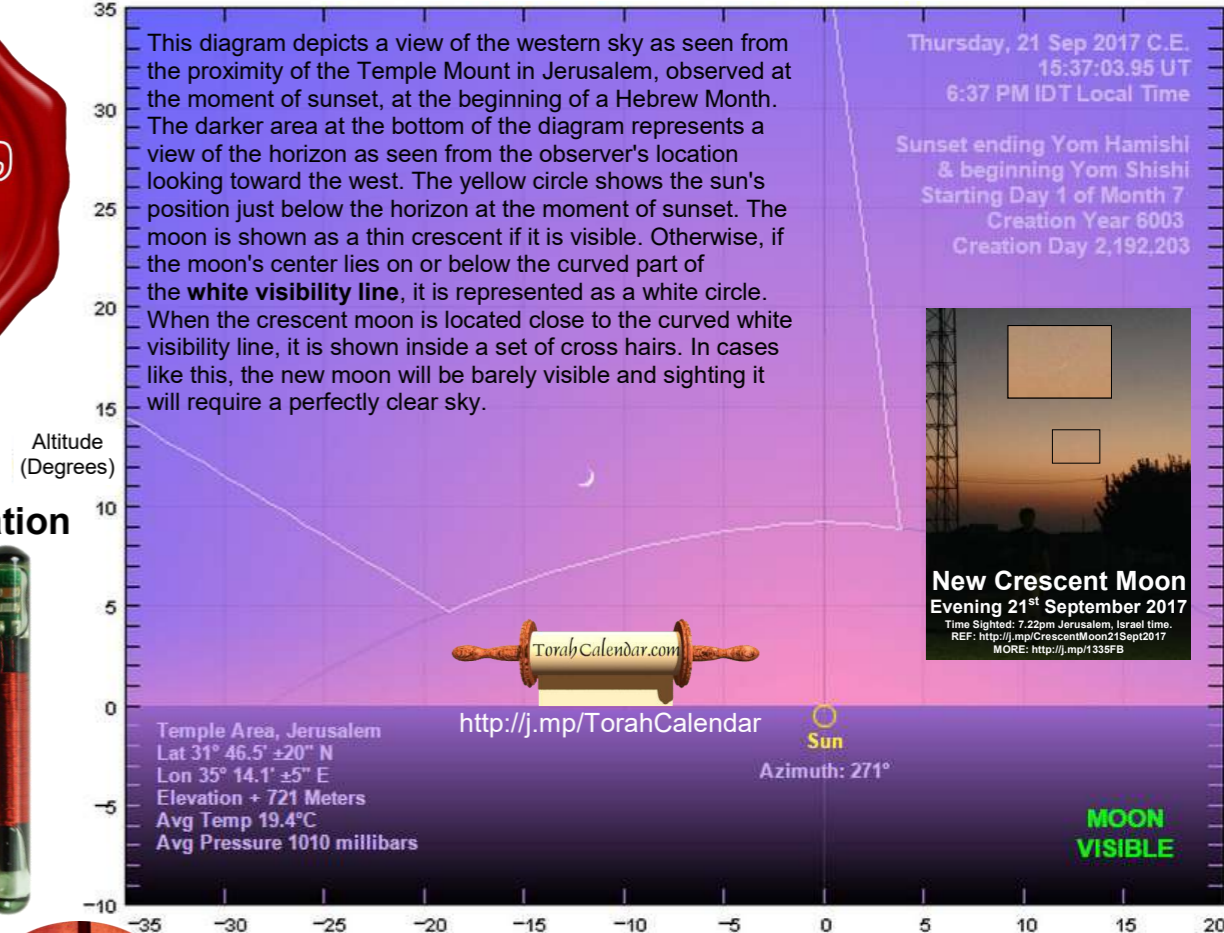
This diagram depicts a view of the western sky as seen from the proximity of the Temple Mount in Jerusalem, observed at the moment of sunset, at the beginning of a Hebrew Month. The darker area at the bottom of the diagram represents a view of the horizon as seen from the observer's location looking toward the west. The yellow circle shows the sun's position just below the horizon at the moment of sunset. The moon is shown as a thin crescent if it is visible. Otherwise, if the moon's center lies on or below the curved part of the **white visibility line**, it is represented as a white circle. When the crescent moon is located close to the curved white visibility line, it is shown inside a set of cross hairs. In cases like this, the new moon will be barely visible and sighting it will require a perfectly clear sky.

Thursday, 21 Sep 2017 C.E.
15:37:03.95 UT
6:37 PM IDT Local Time

Sunset ending Yom Hamishi
& beginning Yom Shishi
Starting Day 1 of Month 7
Creation Year 6003
Creation Day 2,192,203

New Crescent Moon
Evening 21$^{st}$ September 2017
Time Sighted: 7.22pm Jerusalem, Israel time.
REF: http://j.mp/CrescentMoon21Sept2017
MORE: http://j.mp/1335FB

Altitude
(Degrees)

ation

TorahCalendar.com
http://j.mp/TorahCalendar

Sun
Azimuth: 271°

Temple Area, Jerusalem
Lat 31° 46.5' ±20" N
Lon 35° 14.1' ±5" E
Elevation + 721 Meters
Avg Temp 19.4°C
Avg Pressure 1010 millibars

MOON
VISIBLE

35
30
25
20
15
10
5
0
−5
−10

−35 −30 −25 −20 −15 −10 −5 0 5 10 15 20